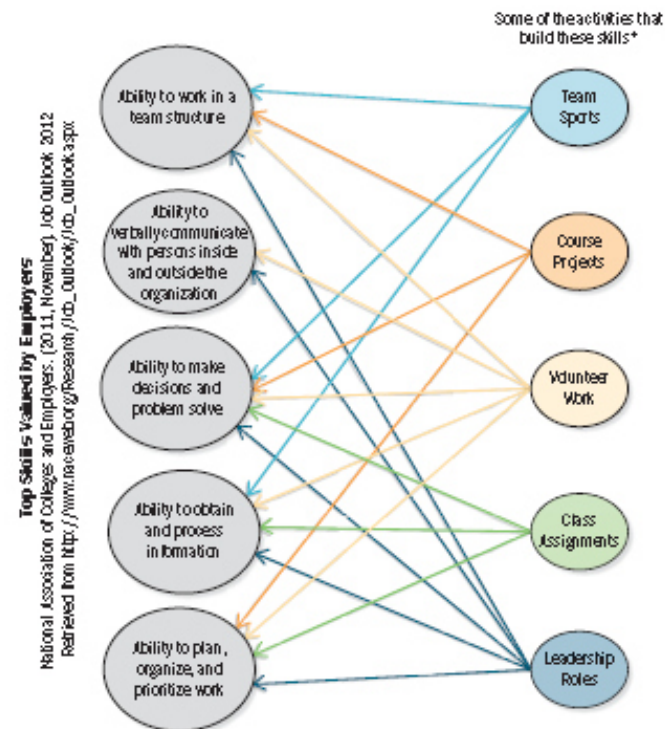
Top Skills Valued by Employers

National Association of Colleges and Employers. (2011, November). Job Outlook 2012. Retrieved from http://www.naceweb.org/Research/Job_Outlook/Job_Outlook.aspx

Some of the activities that build these skills*

Ability to work in a team structure

Ability to verbally communicate with persons inside and outside the organization

Ability to make decisions and problem solve

Ability to obtain and process information

Ability to plan, organize, and prioritize work

Team Sports

Course Projects

Volunteer Work

Class Assignments

Leadership Roles